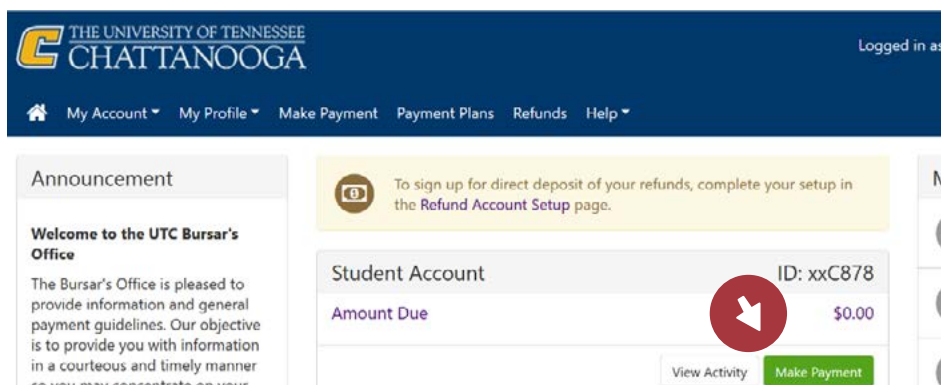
THE UNIVERSITY OF TENNESSEE
CHATTANOOGA

Logged in as

My Account ▾ My Profile ▾ Make Payment Payment Plans Refunds Help ▾

Announcement

Welcome to the UTC Bursar's Office

The Bursar's Office is pleased to provide information and general payment guidelines. Our objective is to provide you with information in a courteous and timely manner so you may concentrate on your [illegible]

To sign up for direct deposit of your refunds, complete your setup in the Refund Account Setup page.

Student Account

ID: xxC878

Amount Due

$0.00

View Activity

Make Payment

M